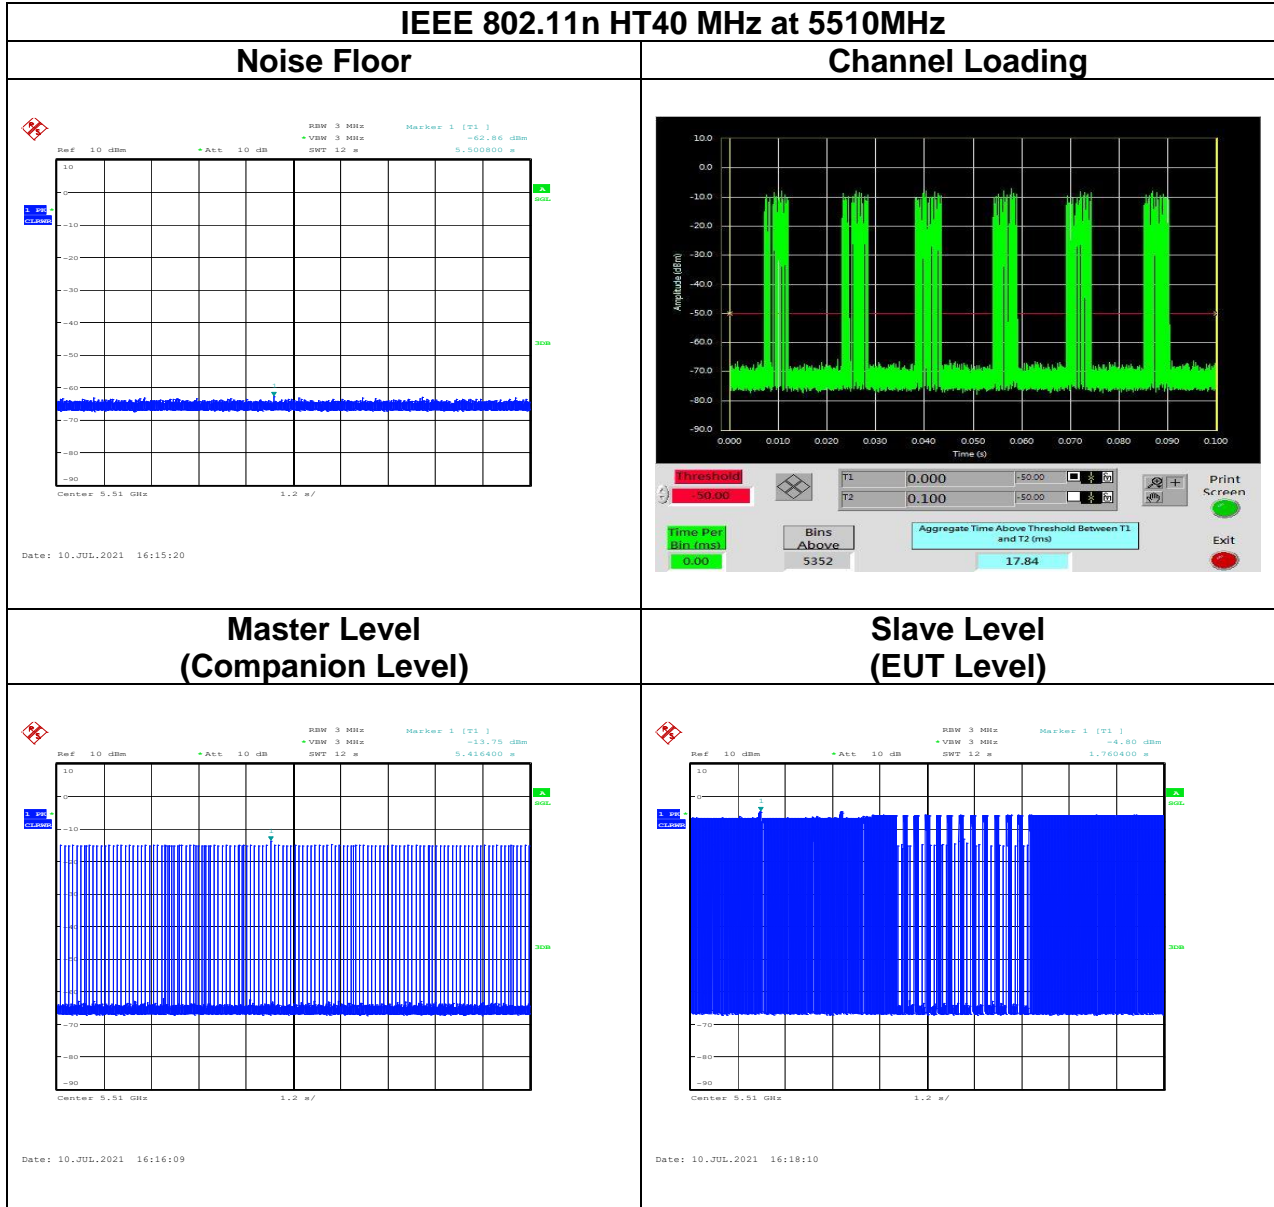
IEEE 802.11n HT40 MHz at 5510MHz

| Noise Floor | Channel Loading |
|---|---|
| RBW 3 MHz Marker 1 [T1] VBW 3 MHz -62.86 dBm Ref 10 dBm Att 10 dB SWT 12 s 5.500800 s 10 0 1 PK CLRWR -10 -20 -30 -40 -50 -60 -70 -80 -90 A SGL 3DB Center 5.51 GHz 1.2 s/ Date: 10.JUL.2021 16:15:20 | 10.0 0.0 -10.0 -20.0 -30.0 -40.0 -50.0 -60.0 -70.0 -80.0 -90.0 Amplitude (dBm) 0.000 0.010 0.020 0.030 0.040 0.050 0.060 0.070 0.080 0.090 0.100 Time (s) Threshold -50.00 T1 0.000 -50.00 T2 0.100 -50.00 Print Screen Time Per Bin (ms) 0.00 Bins Above 5352 Aggregate Time Above Threshold Between T1 and T2 (ms) 17.84 Exit |
| **Master Level (Companion Level)** | **Slave Level (EUT Level)** |
| RBW 3 MHz Marker 1 [T1] VBW 3 MHz -13.75 dBm Ref 10 dBm Att 10 dB SWT 12 s 5.416400 s 10 0 1 PK CLRWR -10 -70 -80 -90 A SGL 3DB Center 5.51 GHz 1.2 s/ Date: 10.JUL.2021 16:16:09 | RBW 3 MHz Marker 1 [T1] VBW 3 MHz -4.80 dBm Ref 10 dBm Att 10 dB SWT 12 s 1.760400 s 10 0 1 PK CLRWR -70 -80 -90 A SGL 3DB Center 5.51 GHz 1.2 s/ Date: 10.JUL.2021 16:18:10 |